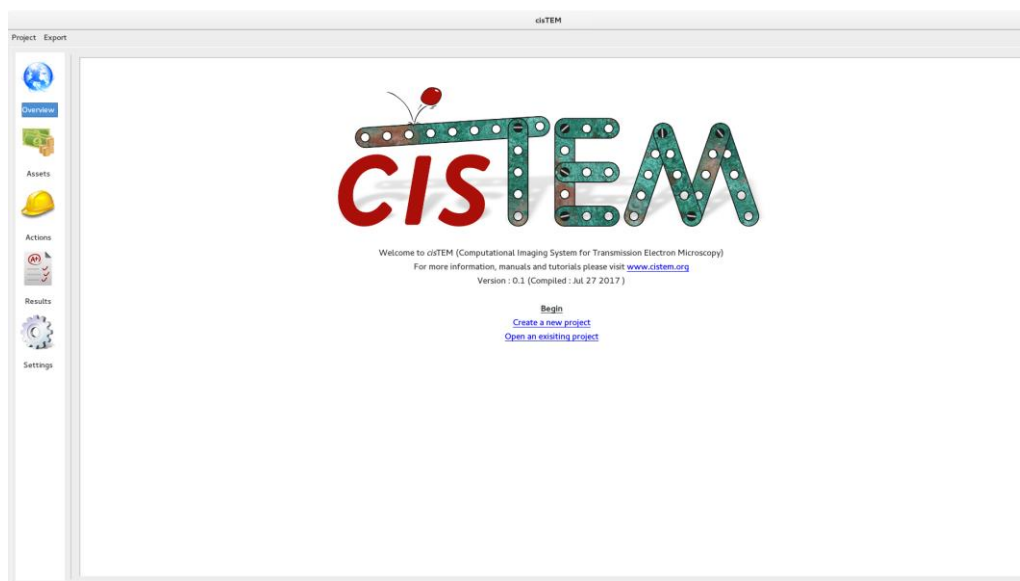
cisTEM

Project Export

Overview

Assets

Actions

Results

Settings

CISTEM

Welcome to cisTEM (Computational Imaging System for Transmission Electron Microscopy)
For more information, manuals and tutorials please visit www.cistem.org
Version : 0.1 (Compiled : Jul 27 2017 )

Begin
Create a new project
Open an exisiting project